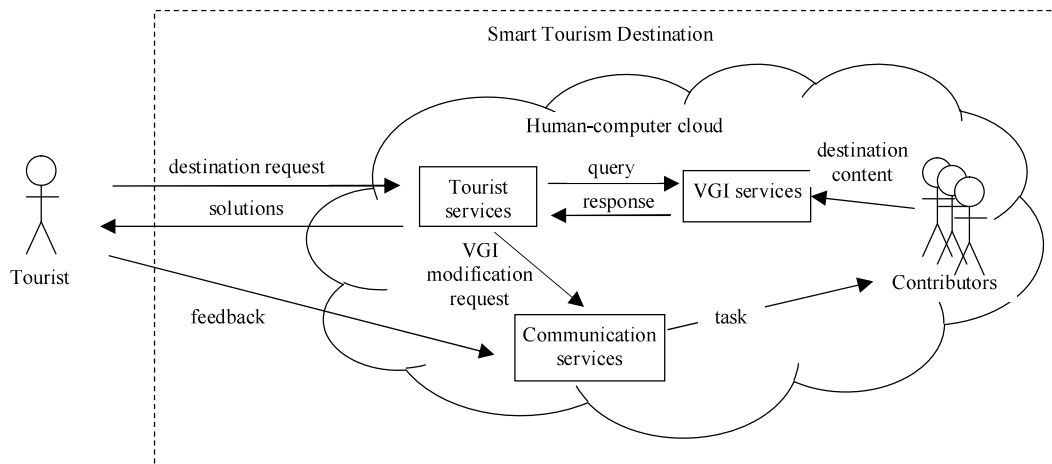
Smart Tourism Destination

Human-computer cloud

Tourist

destination request

solutions

feedback

Tourist services

query

response

VGI services

destination content

Contributors

VGI modification request

Communication services

task